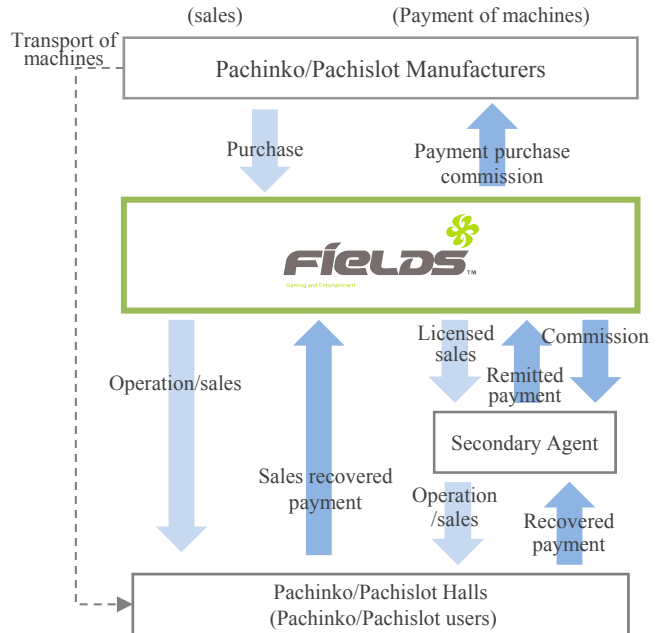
(sales)

(Payment of machines)

Transport of machines

Pachinko/Pachislot Manufacturers

Purchase

Payment purchase commission

FIELDS™

Gaming and Entertainment

Operation/sales

Sales recovered payment

Licensed sales

Remitted payment

Commission

Secondary Agent

Operation /sales

Recovered payment

Pachinko/Pachislot Halls (Pachinko/Pachislot users)